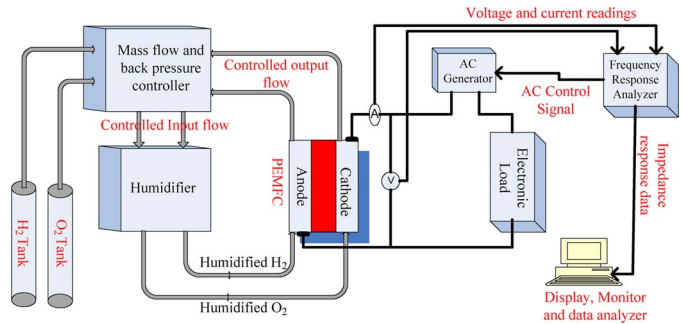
Voltage and current readings

Mass flow and back pressure controller

Controlled output flow

AC Generator

Frequency Response Analyzer

AC Control Signal

Controlled Input flow

Humidifier

PEMFC

Anode

Cathode

A

V

Electronic Load

Impedance response data

$H_2$ Tank

$O_2$ Tank

Humidified $H_2$

Humidified $O_2$

Display, Monitor and data analyzer